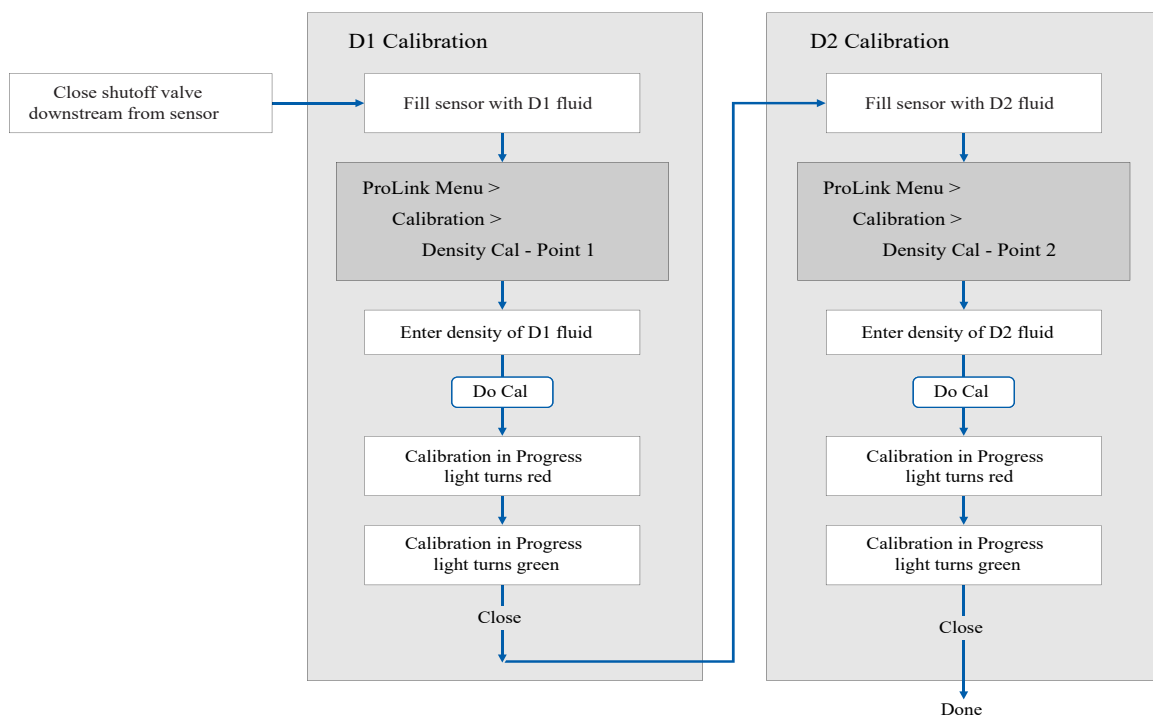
Close shutoff valve downstream from sensor

D1 Calibration

Fill sensor with D1 fluid

ProLink Menu >
Calibration >
Density Cal - Point 1

Enter density of D1 fluid

Do Cal

Calibration in Progress light turns red

Calibration in Progress light turns green

Close

D2 Calibration

Fill sensor with D2 fluid

ProLink Menu >
Calibration >
Density Cal - Point 2

Enter density of D2 fluid

Do Cal

Calibration in Progress light turns red

Calibration in Progress light turns green

Close

Done